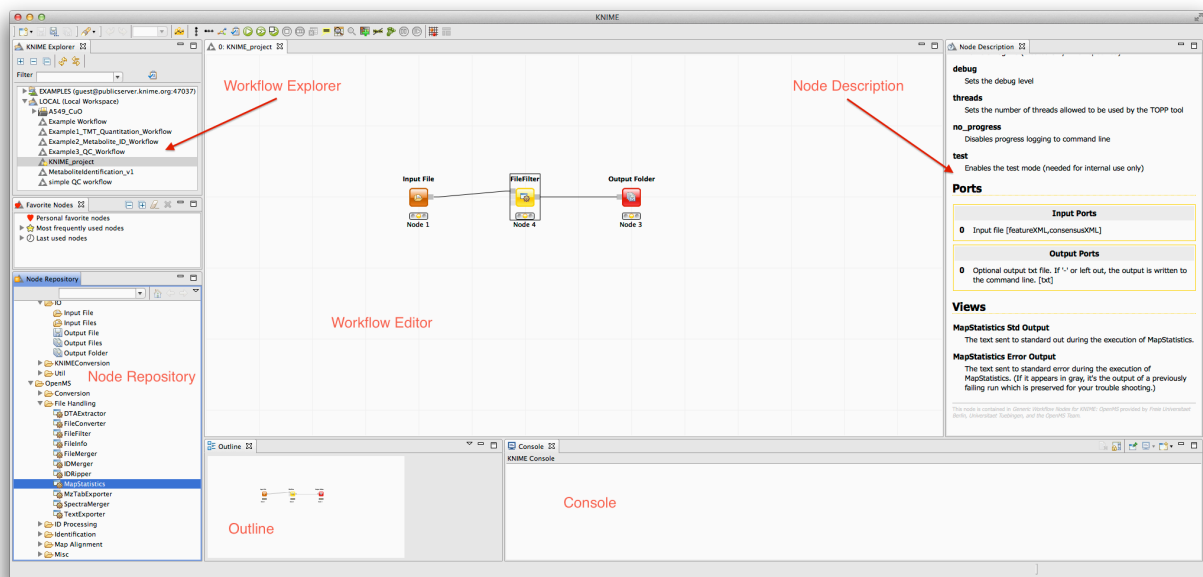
KNIME

KNIME Explorer
Filter
EXAMPLES (guest@publicserver.knime.org:47037)
LOCAL (Local Workspace)
A549_CuO
Example Workflow
Example1_TMT_Quantitation_Workflow
Example2_Metabolite_ID_Workflow
Example3_QC_Workflow
KNIME_project
MetaboliteIdentification_v1
simple QC workflow

Favorite Nodes
Personal favorite nodes
Most frequently used nodes
Last used nodes

Node Repository
IO
Input File
Input Files
Output File
Output Files
Output Folder
KNIMEConversion
Util
OpenMS
Conversion
File Handling
DTAExtractor
FileConverter
FileFilter
FileInfo
FileMerger
IDMerger
IDRipper
MapStatistics
MzTabExporter
SpectraMerger
TextExporter
ID Processing
Identification
Map Alignment
Misc

Workflow Explorer
Node Repository

0: KNIME_project
Input File
Node 1
FileFilter
Node 4
Output Folder
Node 3
Workflow Editor

Outline
Outline

Console
KNIME Console
Console

Node Description
Node Description
debug
Sets the debug level
threads
Sets the number of threads allowed to be used by the TOPP tool
no_progress
Disables progress logging to command line
test
Enables the test mode (needed for internal use only)

Ports
Input Ports
0 Input file [featureXML,consensusXML]
Output Ports
0 Optional output txt file. If '-' or left out, the output is written to the command line. [txt]

Views
MapStatistics Std Output
The text sent to standard out during the execution of MapStatistics.
MapStatistics Error Output
The text sent to standard error during the execution of MapStatistics. (If it appears in gray, it's the output of a previously failing run which is preserved for your trouble shooting.)

This node is contained in Generic Workflow Nodes for KNIME: OpenMS provided by Freie Universitaet Berlin, Universitaet Tuebingen, and the OpenMS Team.